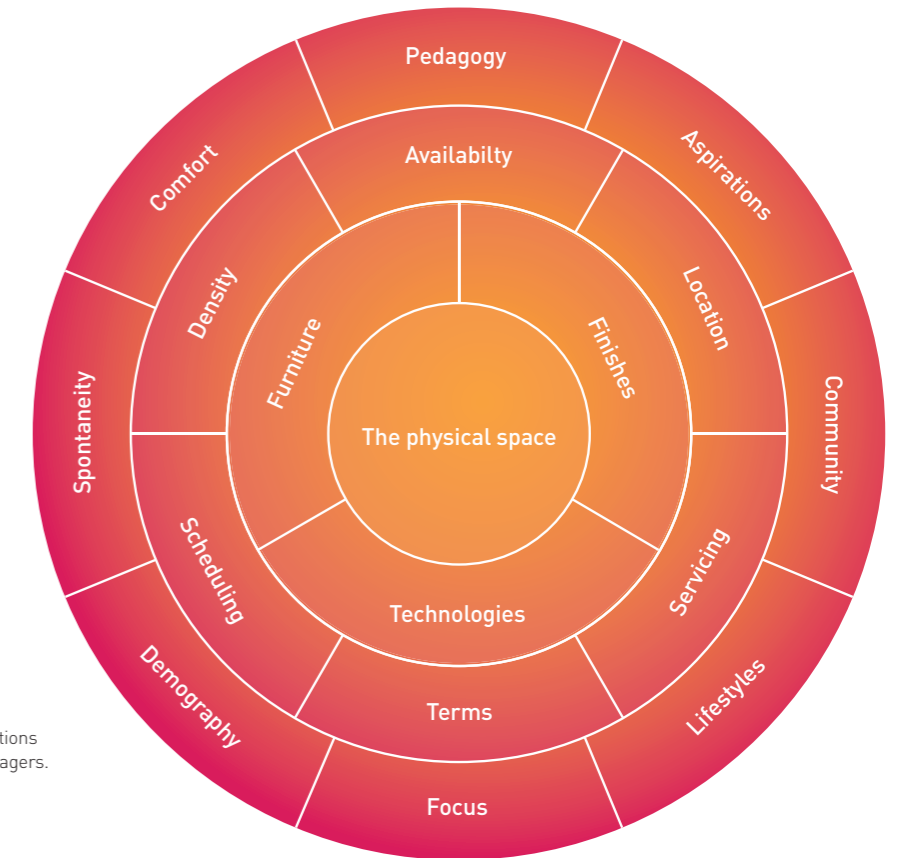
The physical space

Furniture

Finishes

Technologies

Availabilty

Location

Servicing

Terms

Scheduling

Density

Pedagogy

Aspirations

Community

Lifestyles

Focus

Demography

Spontaneity

Comfort

tions
agers.